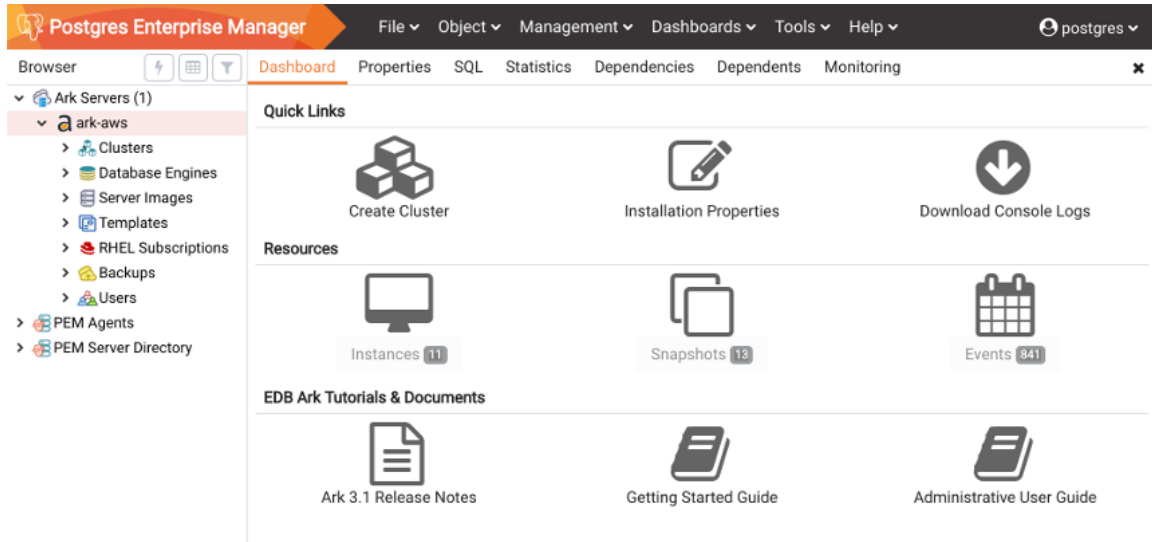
Postgres Enterprise Manager File Object Management Dashboards Tools Help postgres

Browser

Ark Servers (1)
ark-aws
Clusters
Database Engines
Server Images
Templates
RHEL Subscriptions
Backups
Users
PEM Agents
PEM Server Directory

Dashboard Properties SQL Statistics Dependencies Dependents Monitoring

Quick Links

Create Cluster

Installation Properties

Download Console Logs

Resources

Instances 11

Snapshots 13

Events 841

EDB Ark Tutorials & Documents

Ark 3.1 Release Notes

Getting Started Guide

Administrative User Guide